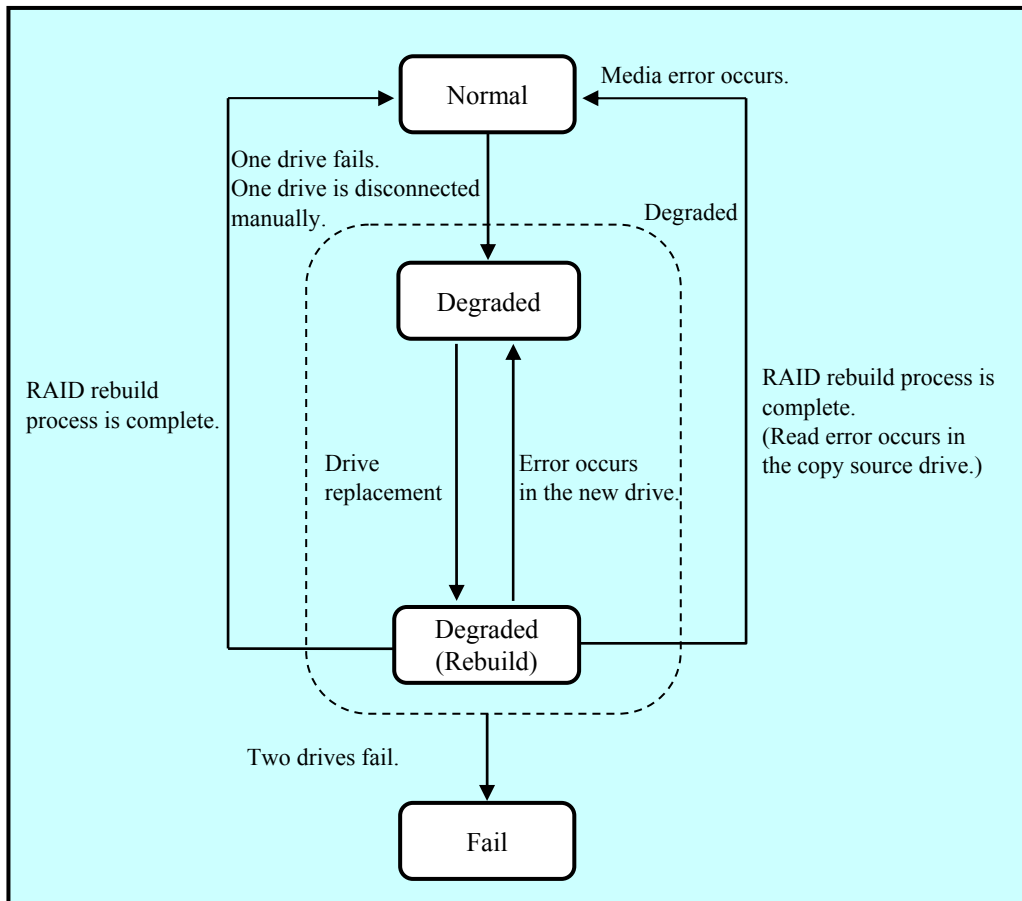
Normal

Media error occurs.

One drive fails.
One drive is disconnected manually.

Degraded

Degraded

RAID rebuild process is complete.

RAID rebuild process is complete.
(Read error occurs in the copy source drive.)

Drive replacement

Error occurs in the new drive.

Degraded
(Rebuild)

Two drives fail.

Fail